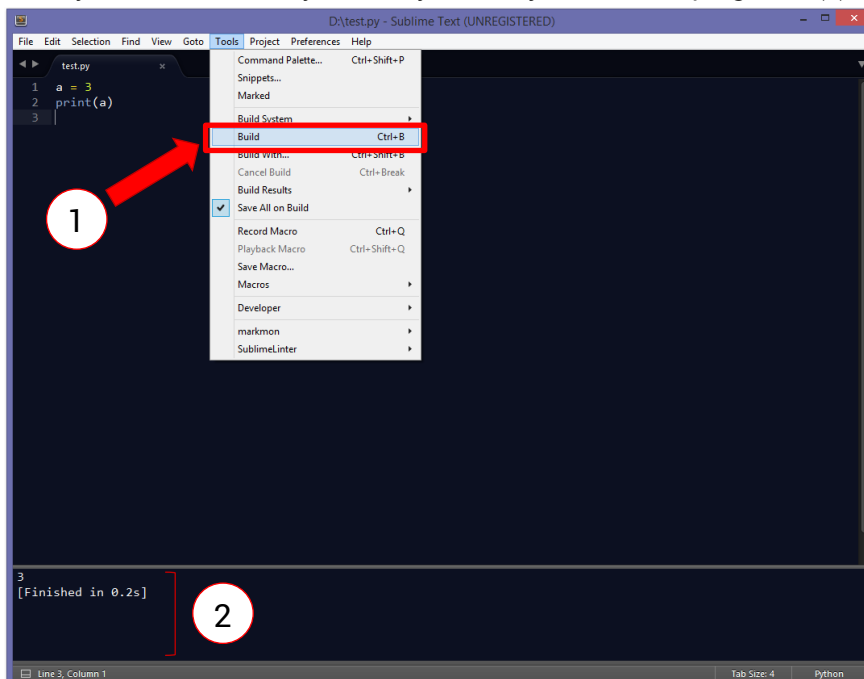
D:\test.py - Sublime Text (UNREGISTERED)

File Edit Selection Find View Goto Tools Project Preferences Help

test.py ×

1 a = 3
2 print(a)
3

Command Palette... Ctrl+Shift+P
Snippets...
Marked
Build System
Build Ctrl+B
Build With... Ctrl+Shift+B
Cancel Build Ctrl+Break
Build Results
Save All on Build
Record Macro Ctrl+Q
Playback Macro Ctrl+Shift+Q
Save Macro...
Macros
Developer
markmon
SublimeLinter

1

3
[Finished in 0.2s]

2

Line 3, Column 1 Tab Size: 4 Python